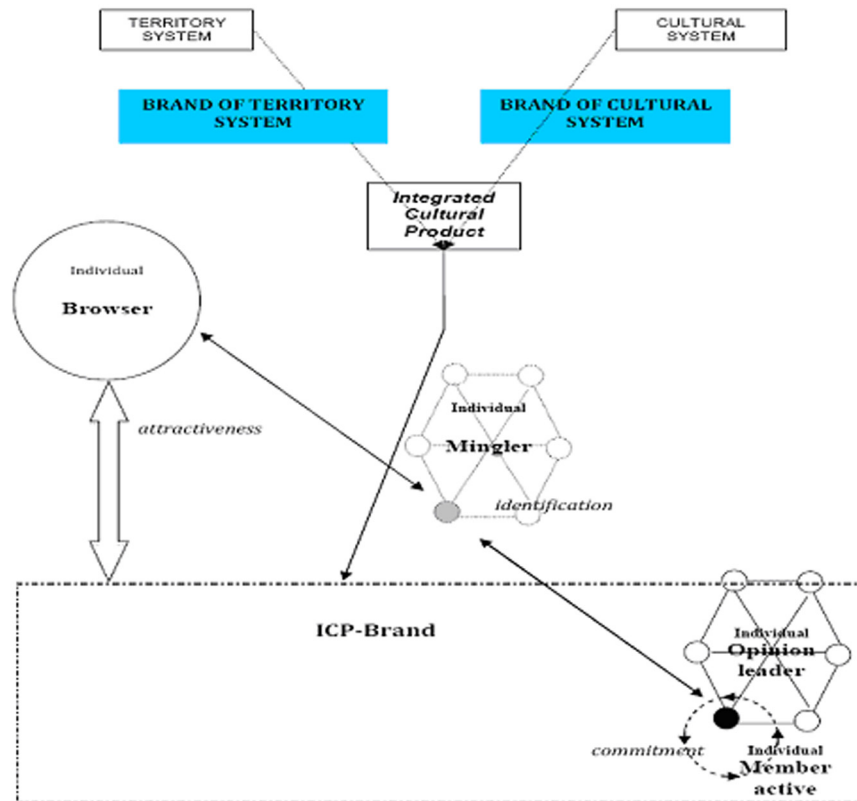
TERRITORY SYSTEM

CULTURAL SYSTEM

BRAND OF TERRITORY SYSTEM

BRAND OF CULTURAL SYSTEM

Integrated Cultural Product

Individual

Browser

attractiveness

Individual

Mingler

identification

ICP-Brand

Individual

Opinion leader

commitment

Individual

Member active